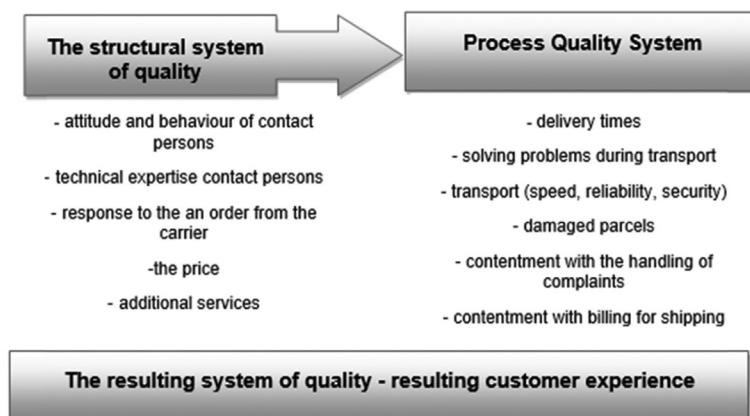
The structural system of quality

Process Quality System

- attitude and behaviour of contact persons

- technical expertise contact persons

- response to the an order from the carrier

-the price

- additional services

- delivery times

- solving problems during transport

- transport (speed, reliability, security)

- damaged parcels

- contentment with the handling of complaints

- contentment with billing for shipping

The resulting system of quality - resulting customer experience